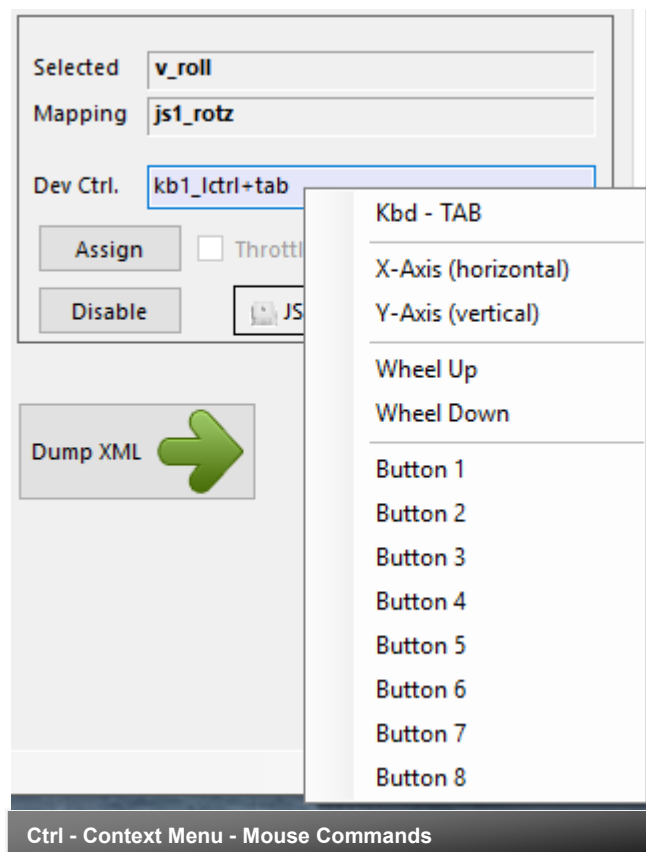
Selected v_roll

Mapping js1_rotz

Dev Ctrl. kb1_lctrl+tab

Assign Thrott

Disable JS

Dump XML

Kbd - TAB

X-Axis (horizontal)

Y-Axis (vertical)

Wheel Up

Wheel Down

Button 1

Button 2

Button 3

Button 4

Button 5

Button 6

Button 7

Button 8

Ctrl - Context Menu - Mouse Commands